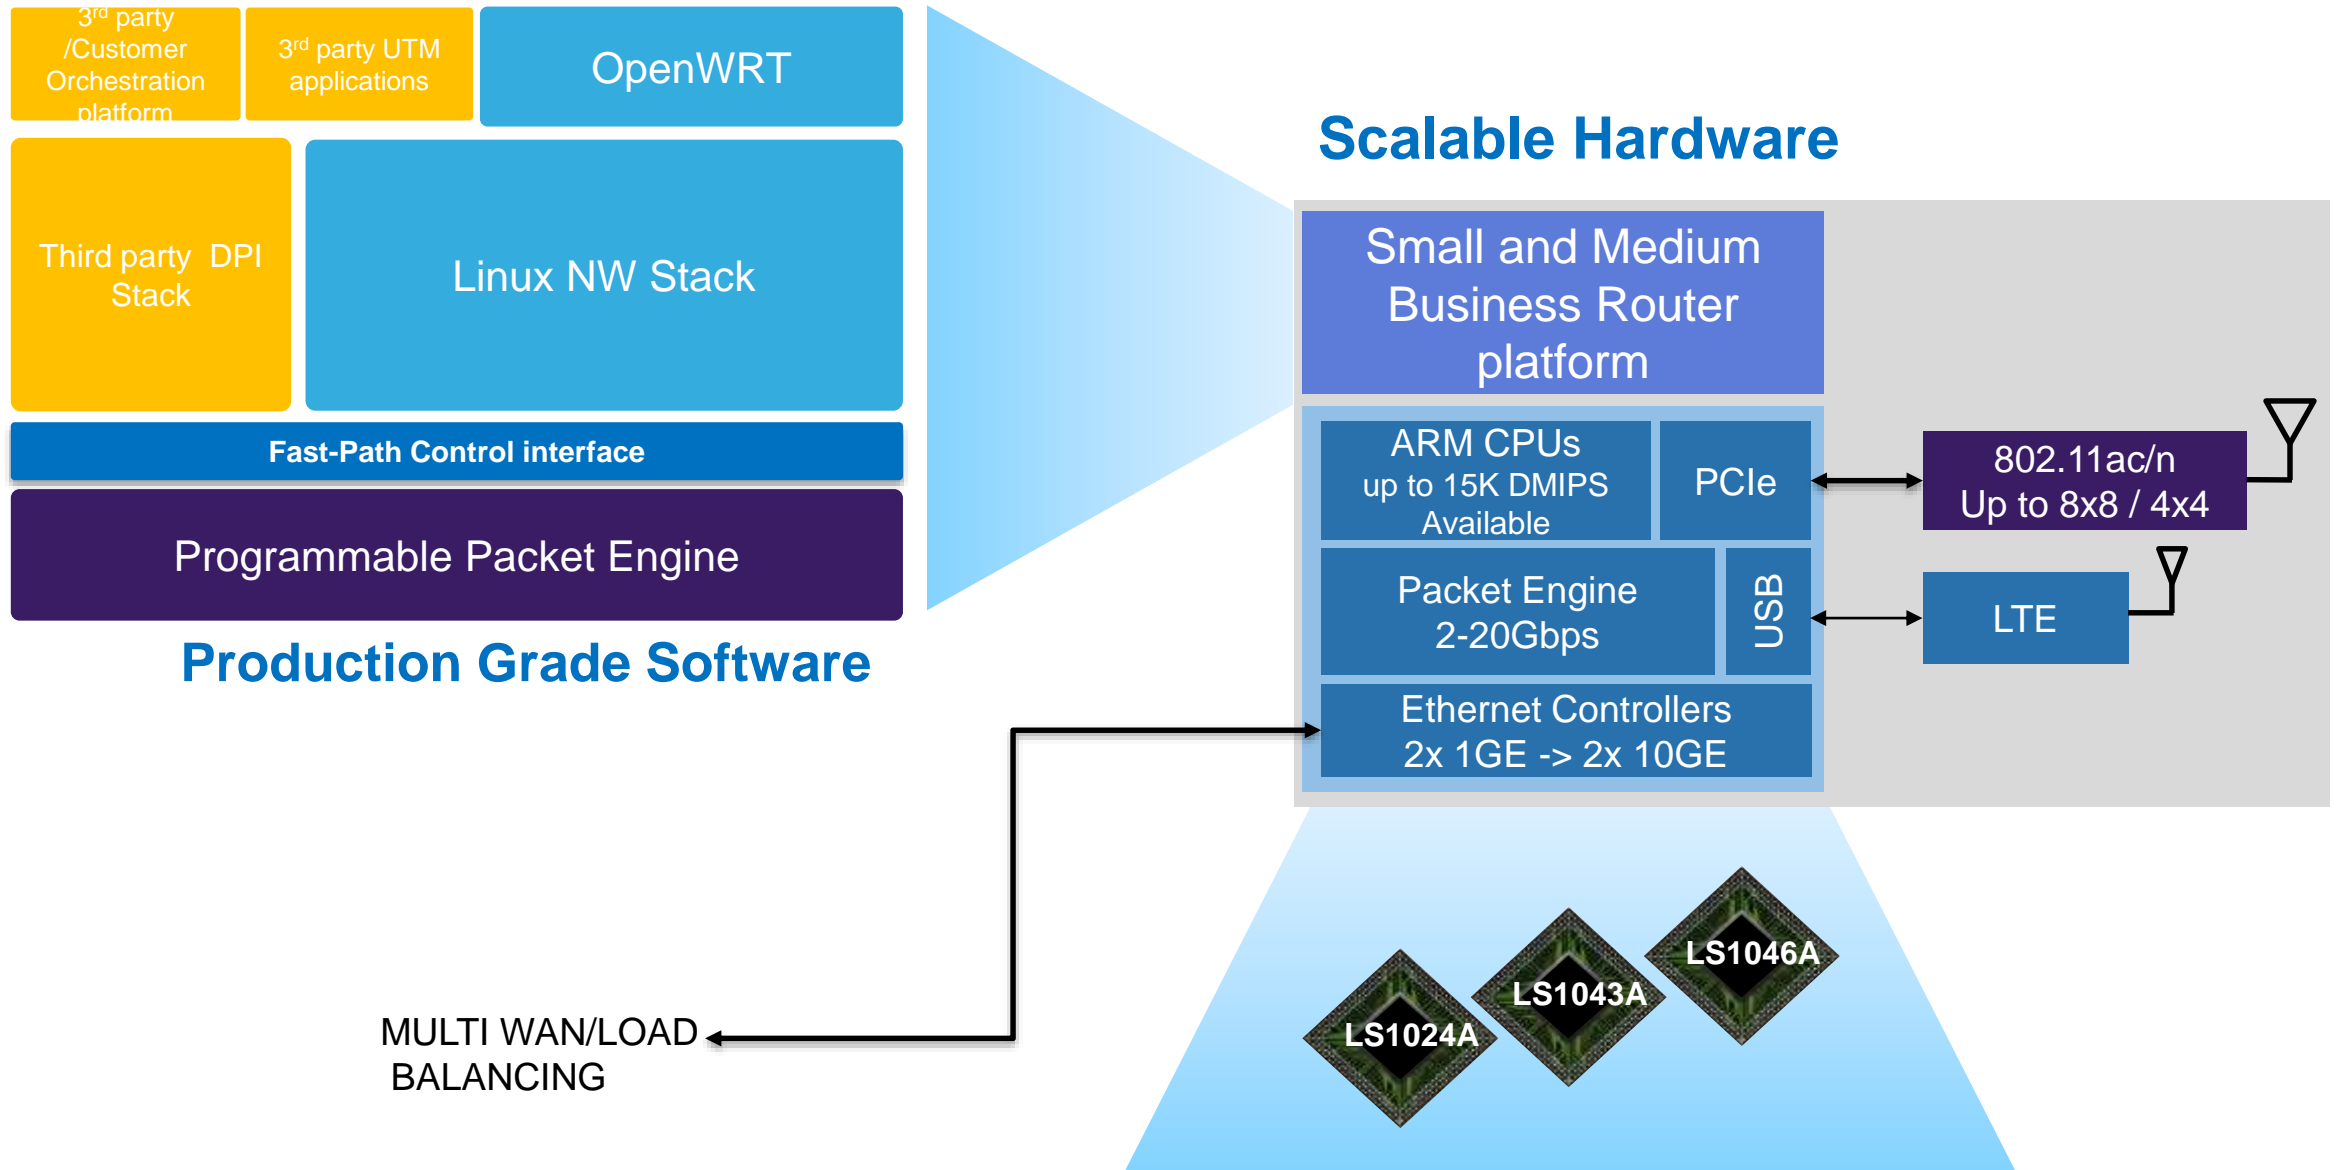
3$^{rd}$ party /Customer Orchestration platform

3$^{rd}$ party UTM applications

OpenWRT

Third party DPI Stack

Linux NW Stack

Fast-Path Control interface

Programmable Packet Engine

Production Grade Software

Scalable Hardware

Small and Medium Business Router platform

ARM CPUs up to 15K DMIPS Available

PCIe

802.11ac/n Up to 8x8 / 4x4

Packet Engine 2-20Gbps

USB

LTE

Ethernet Controllers 2x 1GE -> 2x 10GE

MULTI WAN/LOAD BALANCING

LS1024A

LS1043A

LS1046A